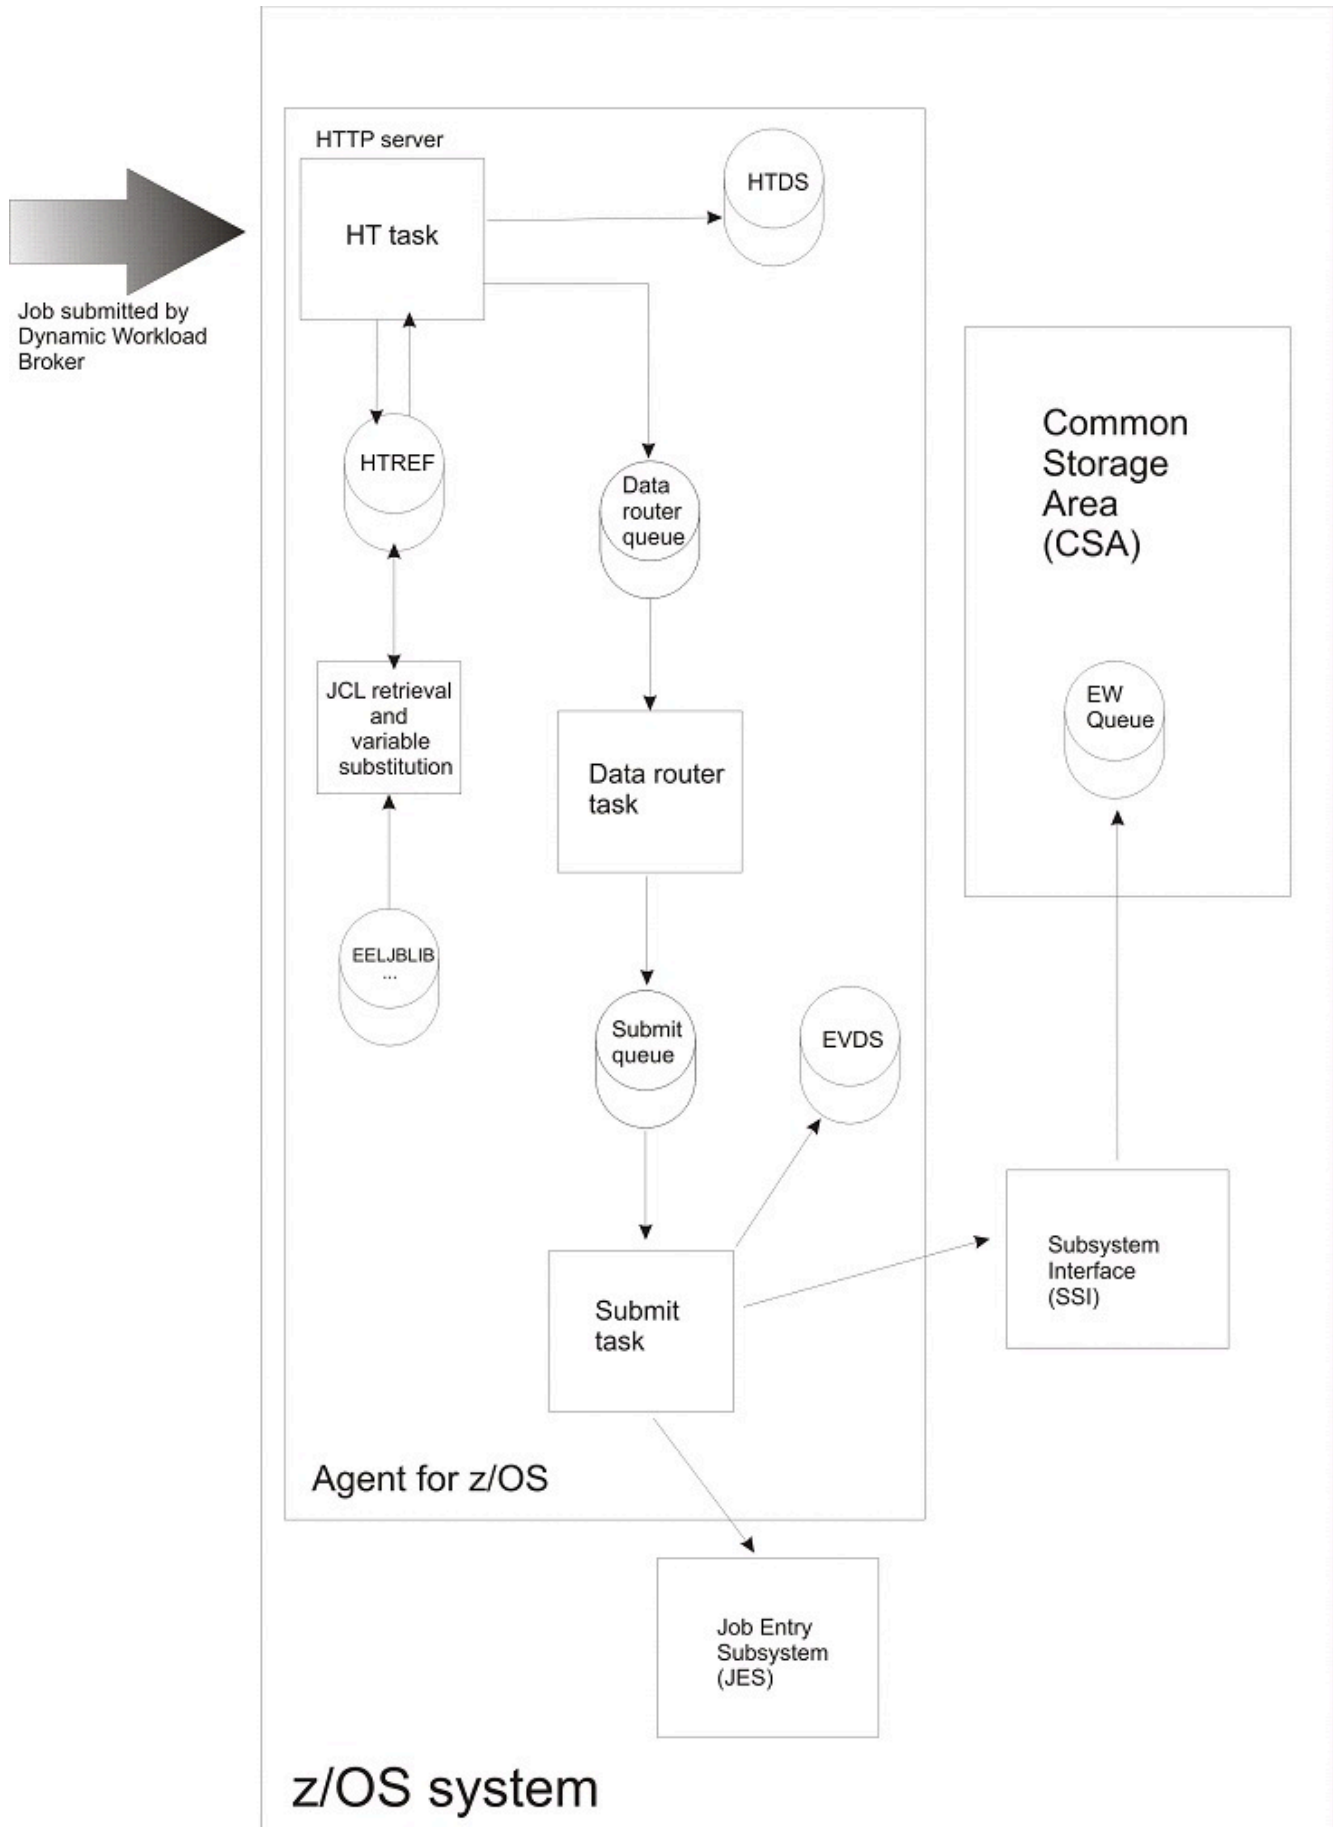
Job submitted by Dynamic Workload Broker

HTTP server

HT task

HTDS

HTREF

Data router queue

Common Storage Area (CSA)

JCL retrieval and variable substitution

Data router task

EW Queue

EELJBLIB ...

Submit queue

EVDS

Subsystem Interface (SSI)

Submit task

Agent for z/OS

Job Entry Subsystem (JES)

z/OS system